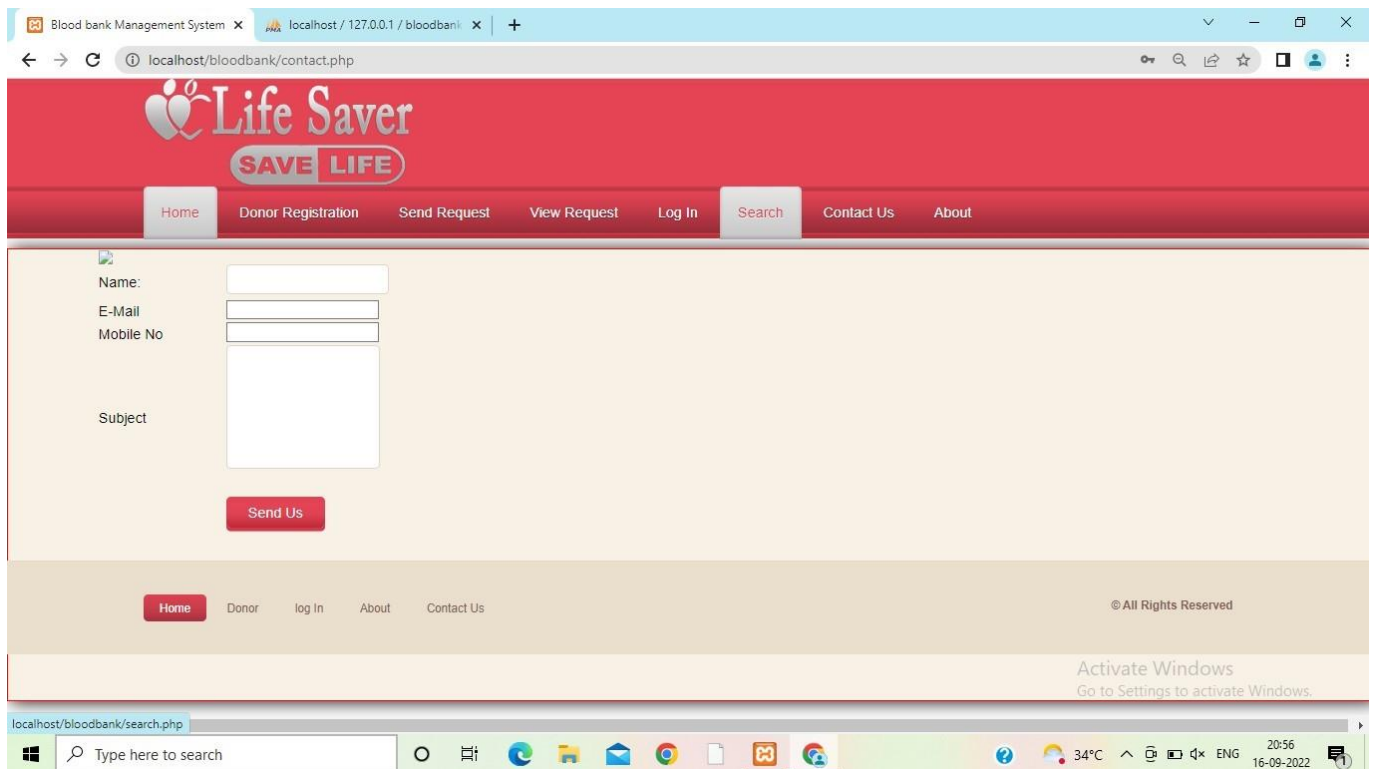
Blood bank Management System ×
localhost / 127.0.0.1 / bloodbank ×
+
localhost/bloodbank/contact.php

Life Saver
SAVE LIFE

Home
Donor Registration
Send Request
View Request
Log In
Search
Contact Us
About

Name:
E-Mail
Mobile No
Subject
Send Us

Home
Donor
log In
About
Contact Us
© All Rights Reserved

Activate Windows
Go to Settings to activate Windows.

localhost/bloodbank/search.php

Type here to search
34°C
ENG
20:56
16-09-2022